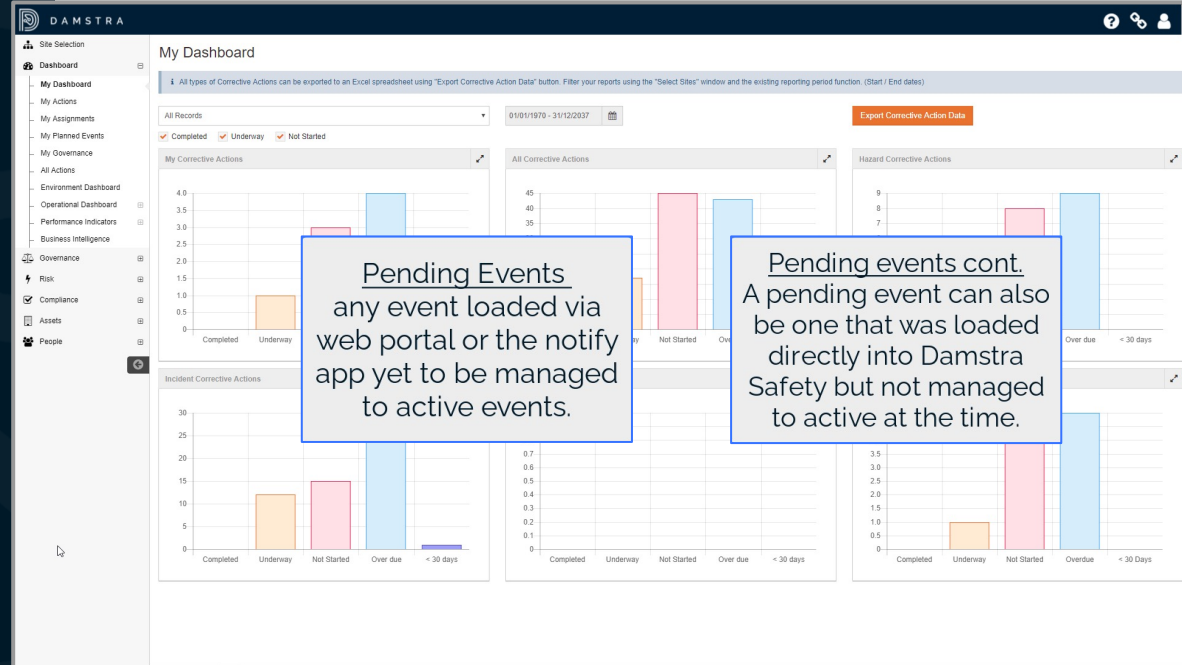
DAMSTRA

Site Selection
Dashboard
My Dashboard
My Actions
My Assignments
My Planned Events
My Governance
All Actions
Environment Dashboard
Operational Dashboard
Performance Indicators
Business Intelligence
Governance
Risk
Compliance
Assets
People

My Dashboard

All types of Corrective Actions can be exported to an Excel spreadsheet using "Export Corrective Action Data" button. Filter your reports using the "Select Sites" window and the existing reporting period function. (Start / End dates)

All Records
01/01/1970 - 31/12/2037
Export Corrective Action Data
Completed Underway Not Started

My Corrective Actions
4.0
3.5
3.0
2.5
2.0
1.5
1.0
0.5
0
Completed Underway

All Corrective Actions
45
40
35
Not Started Over

Hazard Corrective Actions
9
8
7
Over due < 30 days

Pending Events
any event loaded via web portal or the notify app yet to be managed to active events.

Pending events cont.
A pending event can also be one that was loaded directly into Damstra Safety but not managed to active at the time.

Incident Corrective Actions
30
25
20
15
10
5
0
Completed Underway Not Started Over due < 30 days

0.7
0.6
0.5
0.4
0.3
0.2
0.1
0
Completed Underway Not Started Over due < 30 days

3.5
3.0
2.5
2.0
1.5
1.0
0.5
0
Completed Underway Not Started Overdue < 30 days